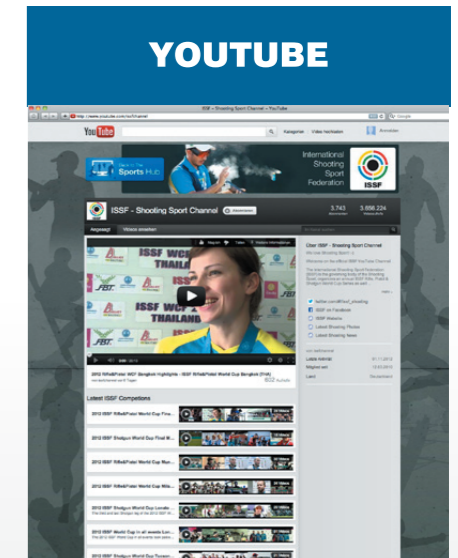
YOUTUBE

ISSF - Shooting Sport Channel - YouTube

YouTube

Sports Hub

International Shooting Sport Federation

ISSF

ISSF - Shooting Sport Channel

3.743

5.598.224

Über ISSF - Shooting Sport Channel

2012 ISSF Rifle&Pistol WCF Bangkok Highlights - ISSF Rifle&Pistol World Cup Bangkok (THA)

802

Latest ISSF Competitions

2012 ISSF Rifle&Pistol World Cup Fina...

2012 ISSF Shotgun World Cup Final M...

2012 ISSF Shotgun World Cup Mar...

2012 ISSF Rifle&Pistol World Cup Mila...

2012 ISSF Rifle&Pistol World Cup Londo...

2012 ISSF World Cup in all events Lon...

2012 ISSF Shotgun World Cup Tucson...

twitter.com/ISSF_shooting

ISSF on Facebook

ISSF Website

Latest Shooting Photos

Latest Shooting News